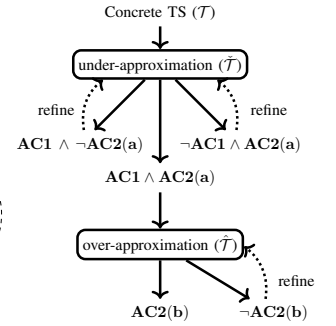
Concrete TS ($\mathcal{T}$)

under-approximation ($\check{\mathcal{T}}$)

refine

refine

$\mathbf{AC1} \wedge \neg\mathbf{AC2(a)}$

$\neg\mathbf{AC1} \wedge \mathbf{AC2(a)}$

$\mathbf{AC1} \wedge \mathbf{AC2(a)}$

over-approximation ($\hat{\mathcal{T}}$)

refine

$\mathbf{AC2(b)}$

$\neg\mathbf{AC2(b)}$